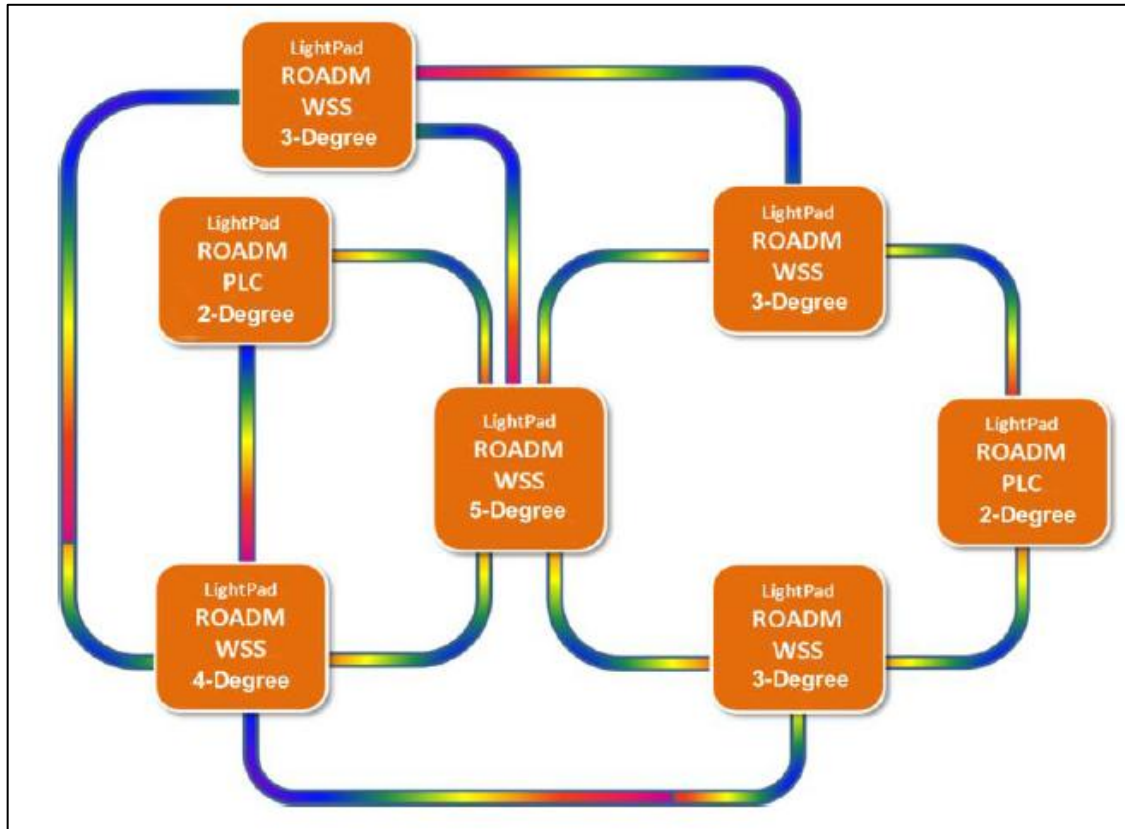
LightPad
ROADM
WSS
3-Degree

LightPad
ROADM
PLC
2-Degree

LightPad
ROADM
WSS
3-Degree

LightPad
ROADM
WSS
5-Degree

LightPad
ROADM
PLC
2-Degree

LightPad
ROADM
WSS
4-Degree

LightPad
ROADM
WSS
3-Degree